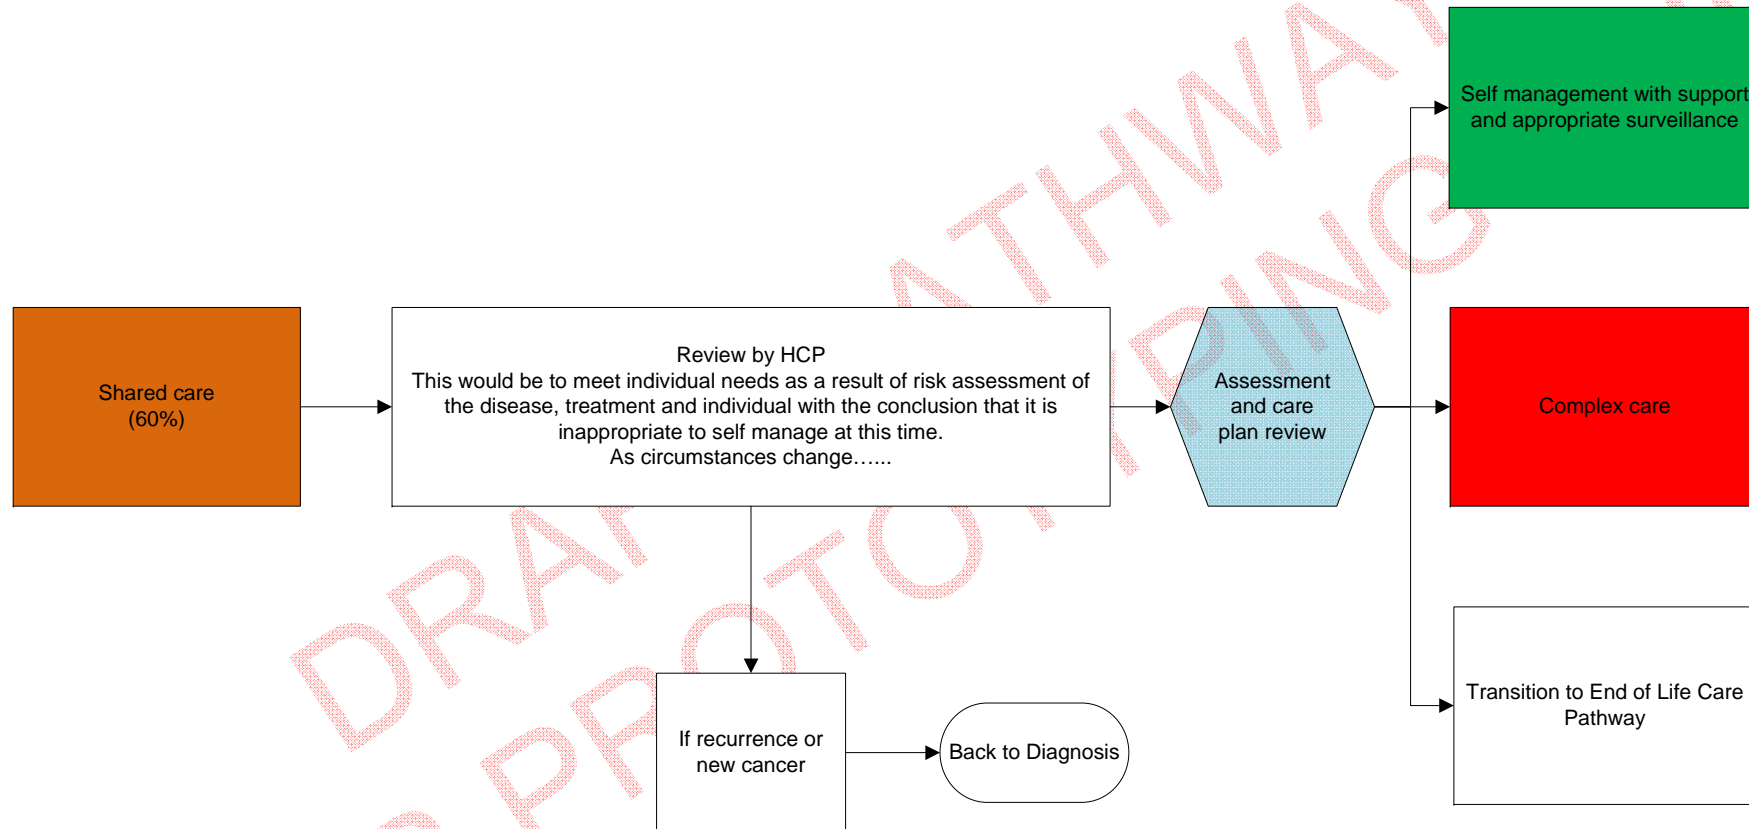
DRAFT PATHWAY FOR PROTOTYPING

Shared care
(60%)

Review by HCP
This would be to meet individual needs as a result of risk assessment of the disease, treatment and individual with the conclusion that it is inappropriate to self manage at this time.
As circumstances change…...

Assessment and care plan review

Self management with support and appropriate surveillance

Complex care

Transition to End of Life Care Pathway

If recurrence or new cancer

Back to Diagnosis